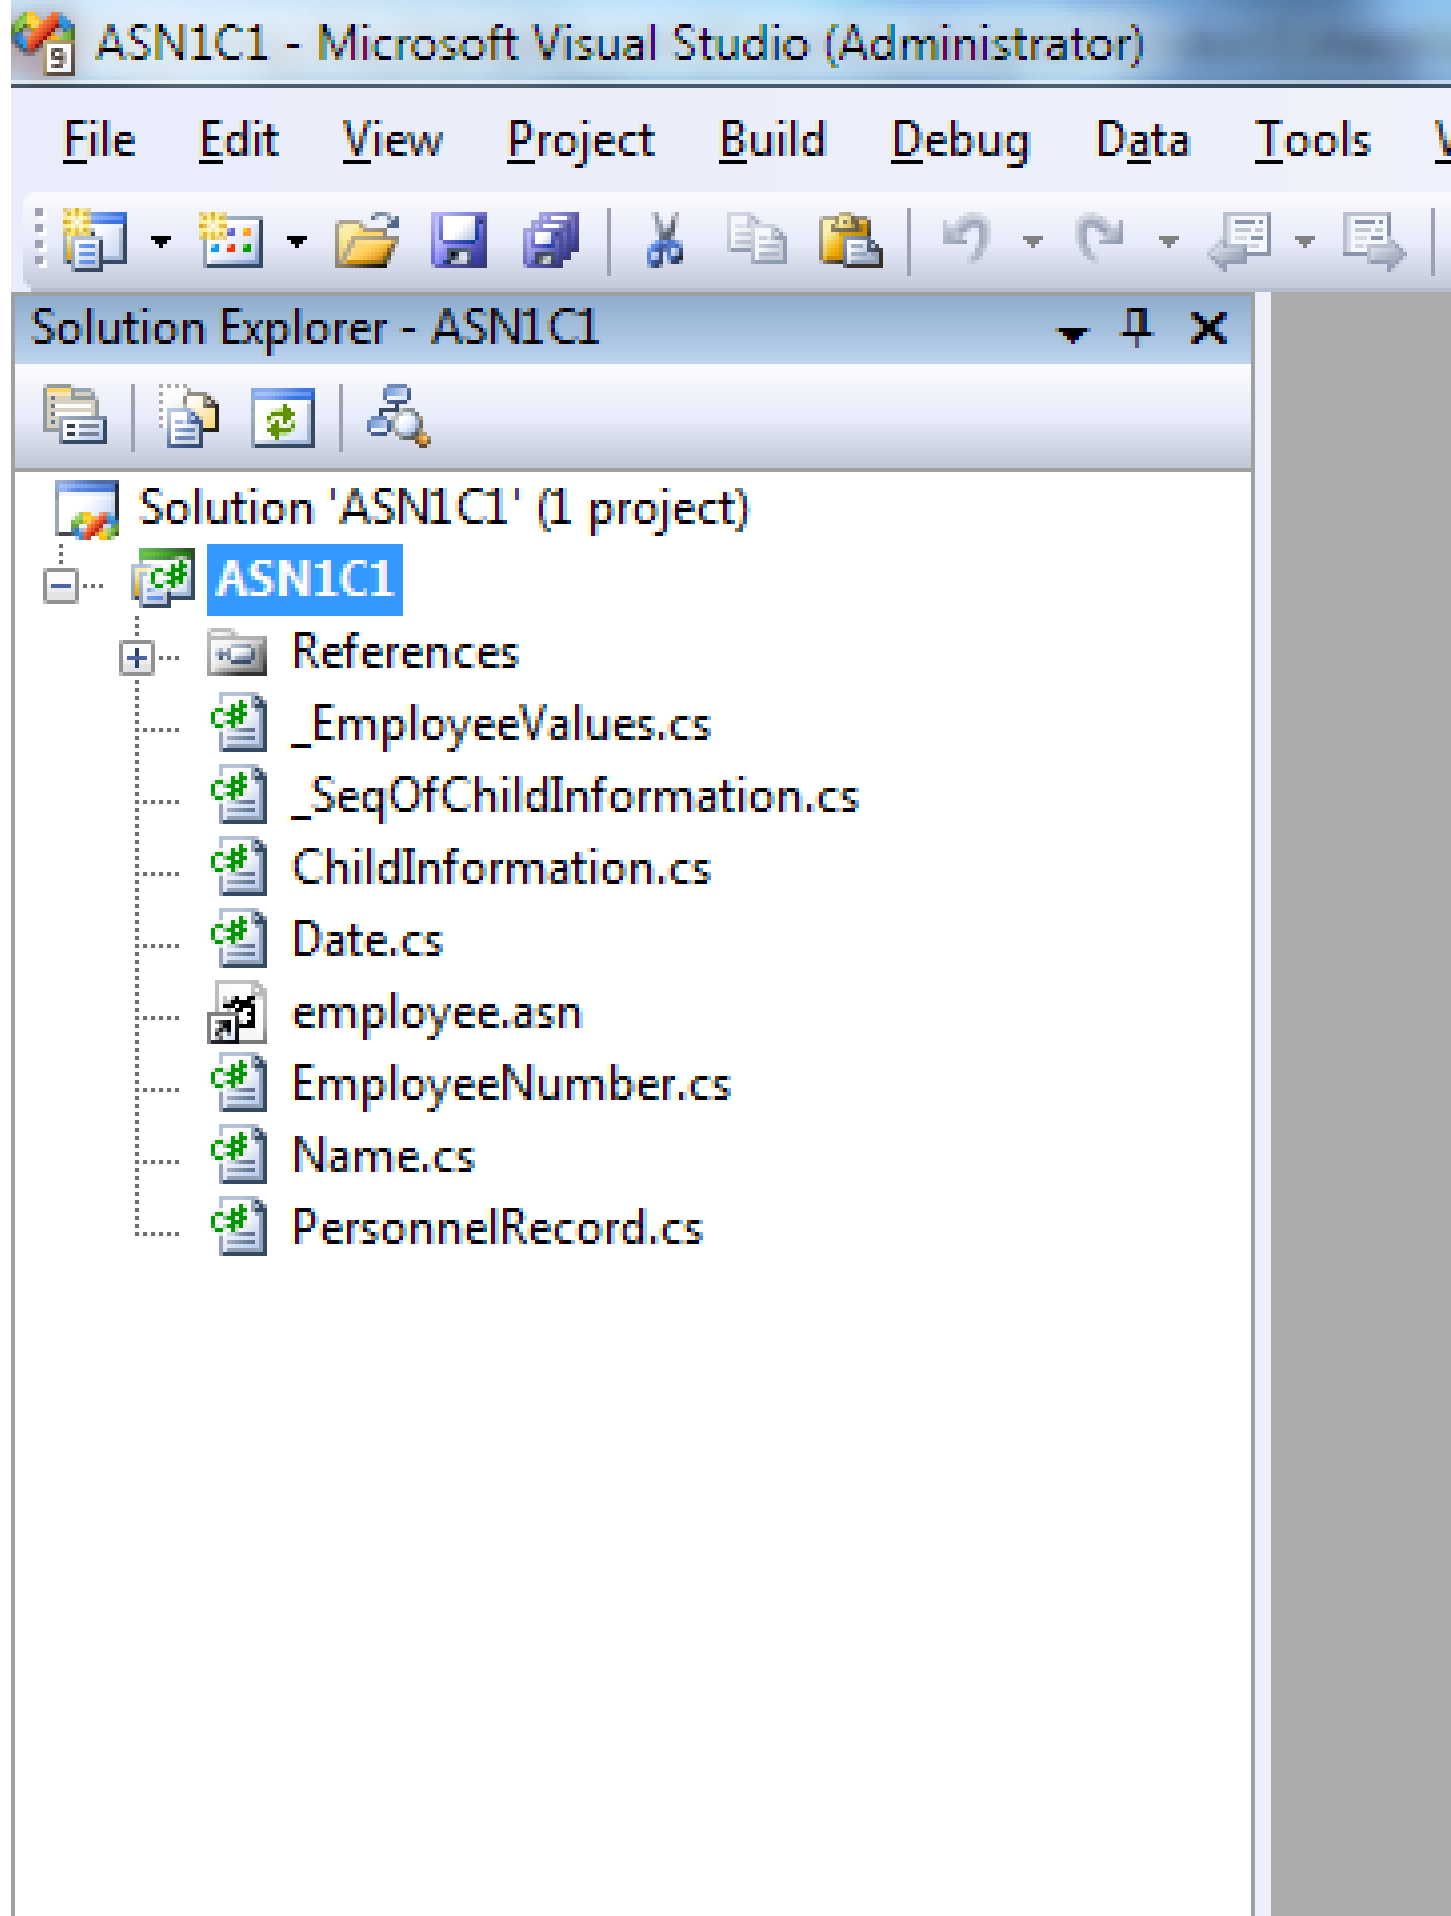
ASN1C1 - Microsoft Visual Studio (Administrator)

File Edit View Project Build Debug Data Tools

Solution Explorer - ASN1C1

Solution 'ASN1C1' (1 project)
ASN1C1
References
_EmployeeValues.cs
_SeqOfChildInformation.cs
ChildInformation.cs
Date.cs
employee.asn
EmployeeNumber.cs
Name.cs
PersonnelRecord.cs